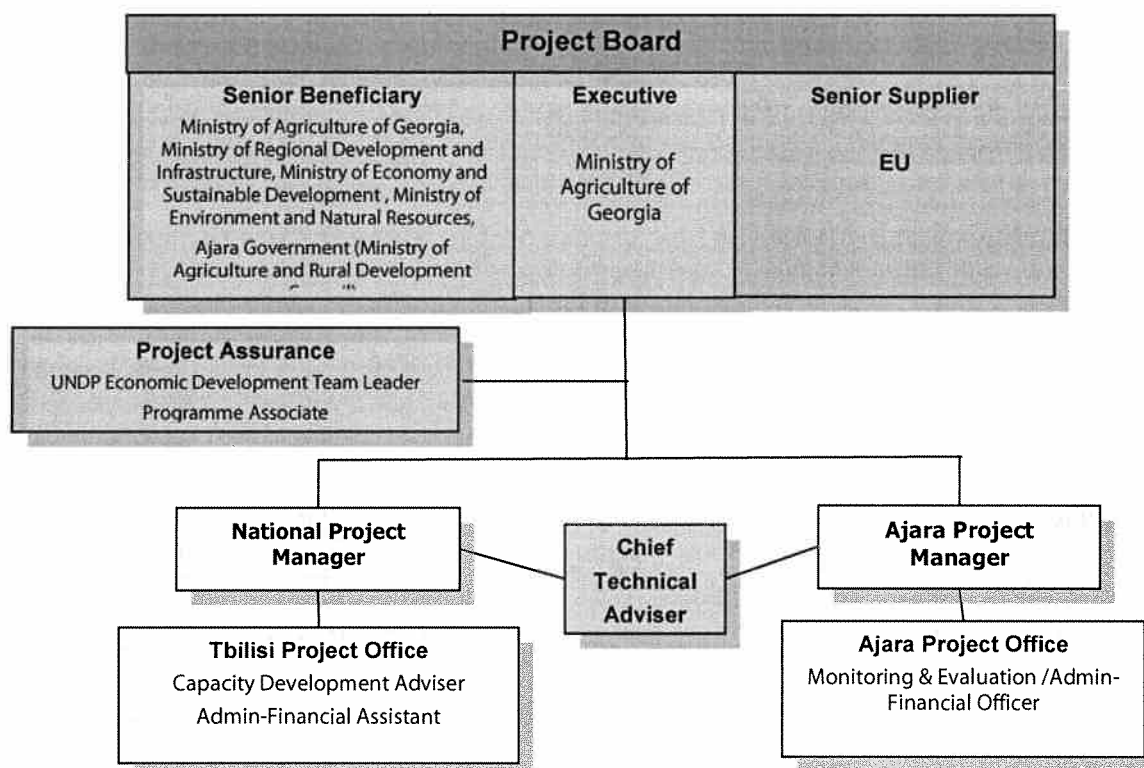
Project Board

Senior Beneficiary
Ministry of Agriculture of Georgia, Ministry of Regional Development and Infrastructure, Ministry of Economy and Sustainable Development , Ministry of Environment and Natural Resources,
Ajara Government (Ministry of Agriculture and Rural Development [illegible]

Executive
Ministry of Agriculture of Georgia

Senior Supplier
EU

Project Assurance
UNDP Economic Development Team Leader
Programme Associate

National Project Manager

Chief Technical Adviser

Ajara Project Manager

Tbilisi Project Office
Capacity Development Adviser
Admin-Financial Assistant

Ajara Project Office
Monitoring & Evaluation /Admin-Financial Officer